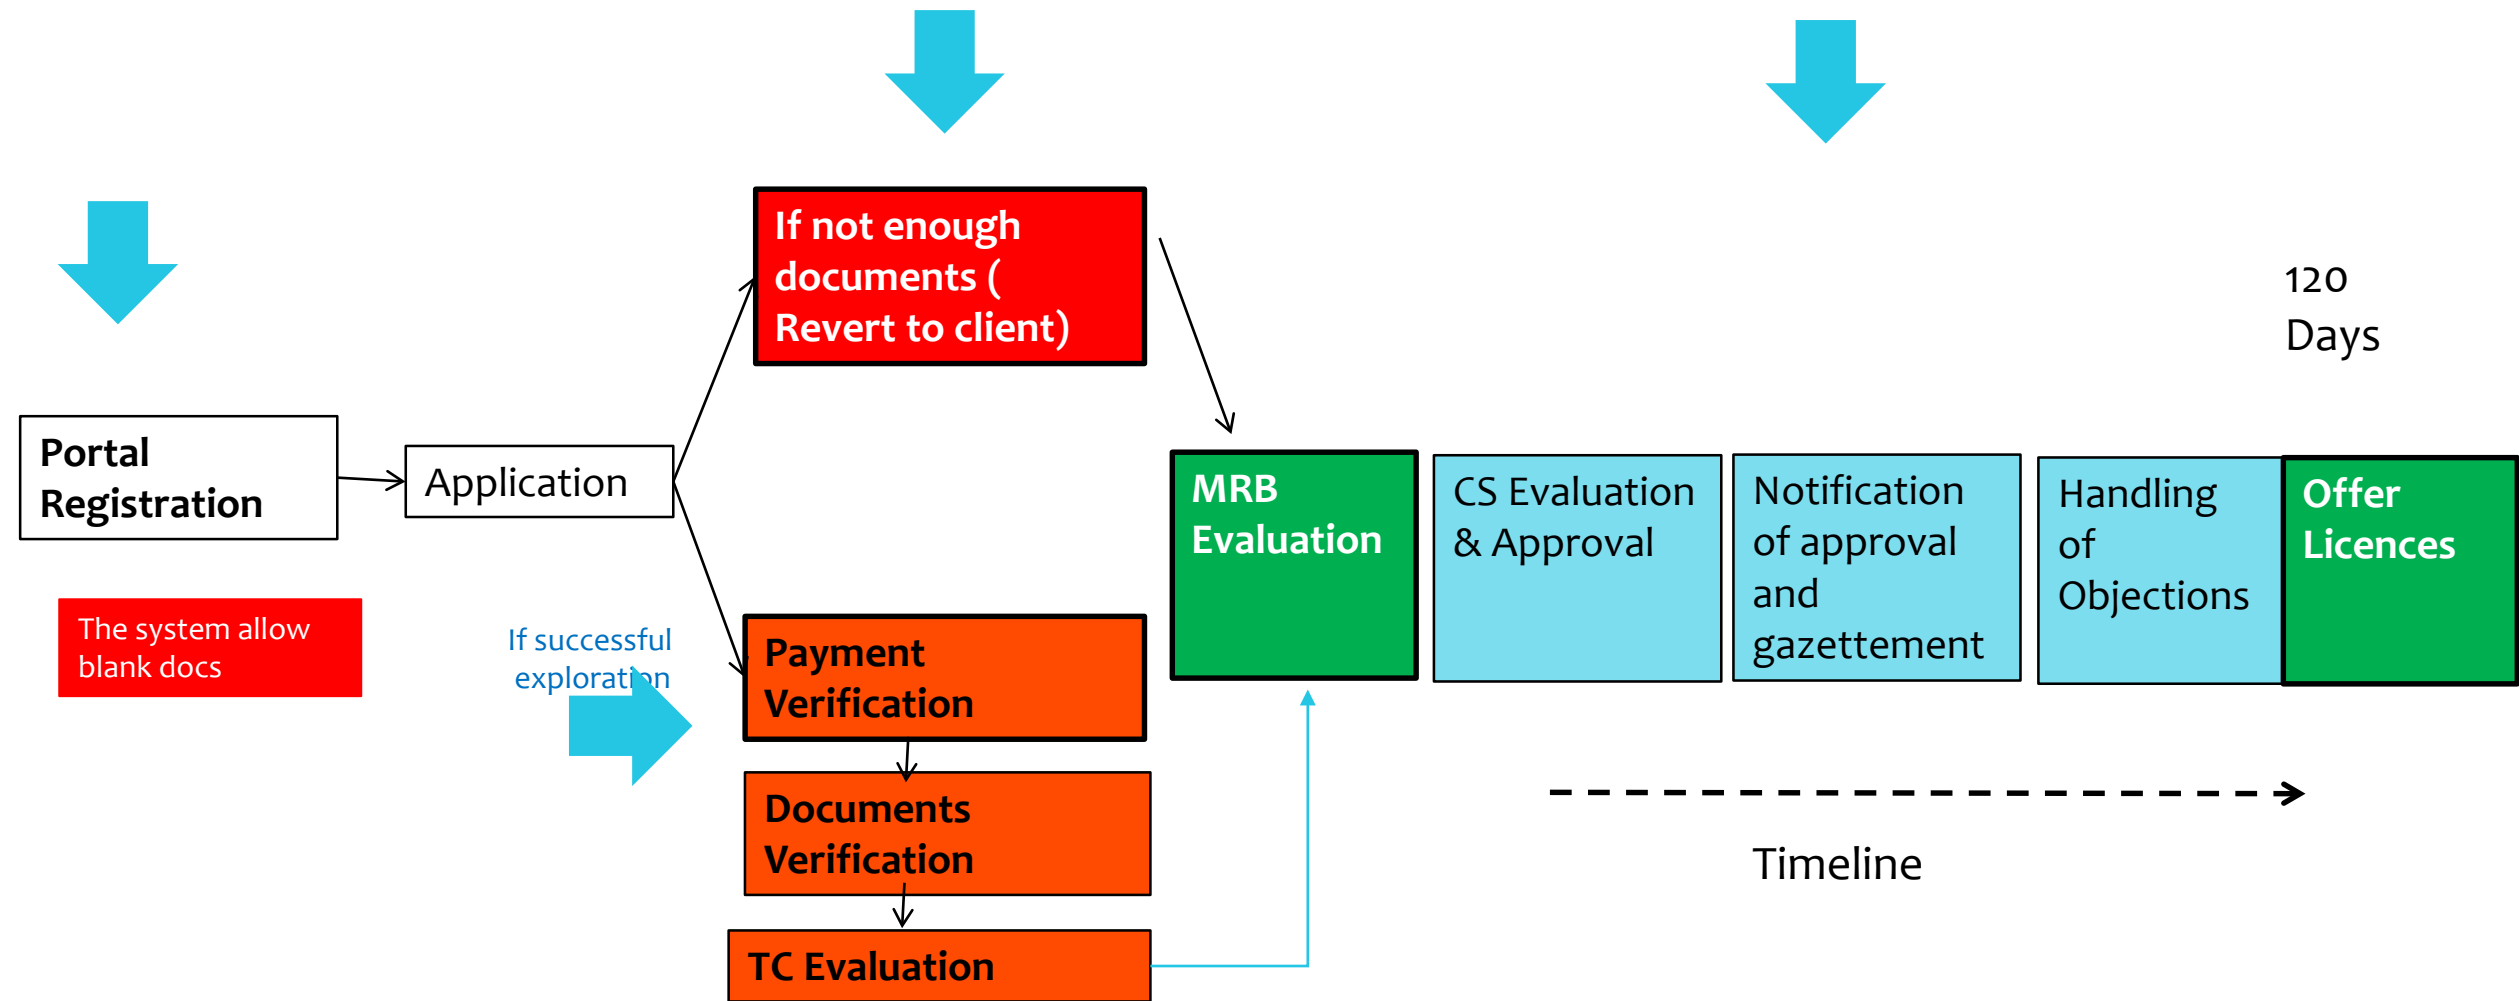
Portal Registration

The system allow blank docs

Application

If not enough documents ( Revert to client)

If successful exploration

Payment Verification

Documents Verification

TC Evaluation

MRB Evaluation

CS Evaluation & Approval

Notification of approval and gazettement

Handling of Objections

Offer Licences

120 Days

Timeline